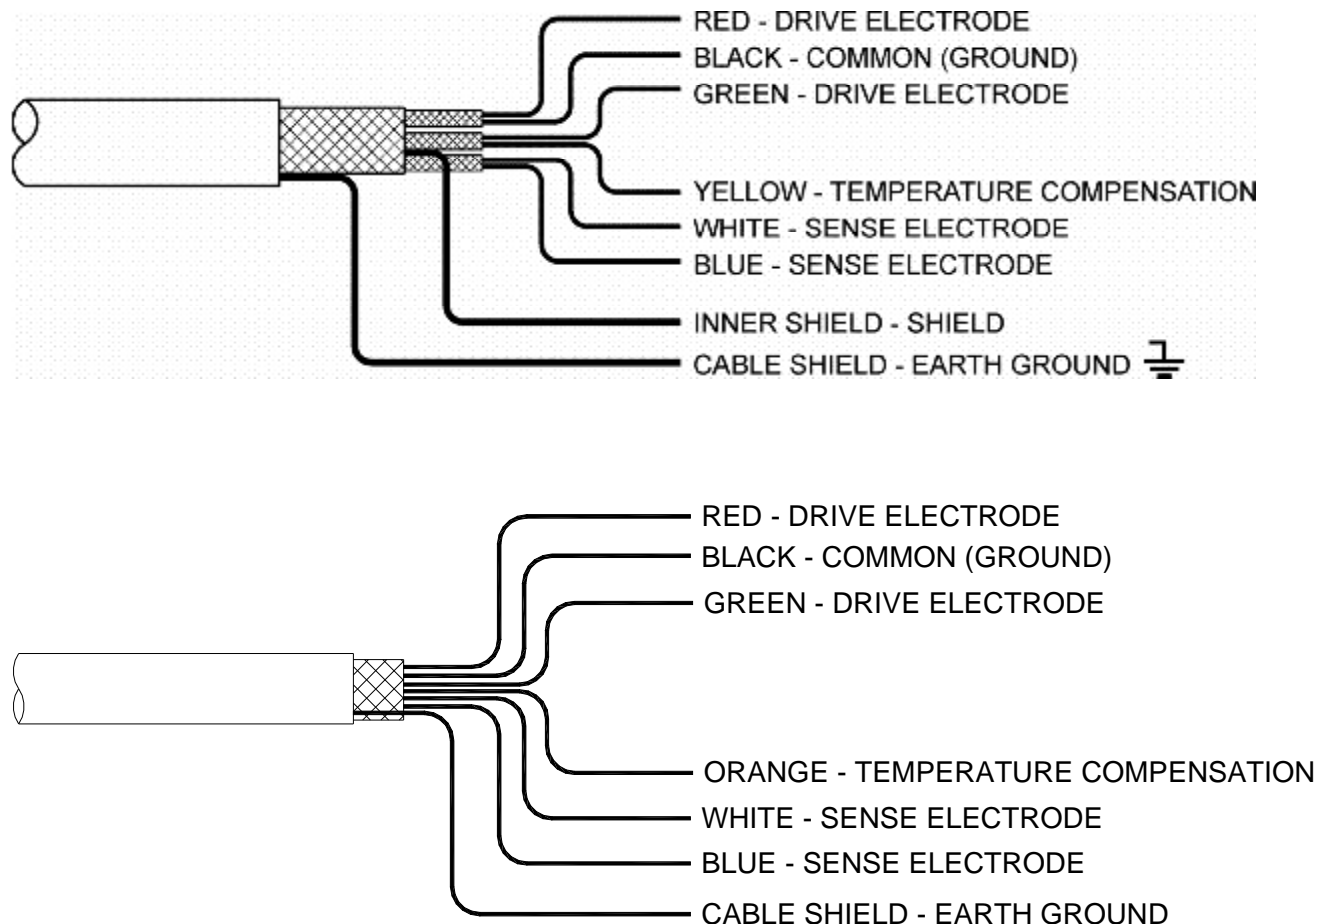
RED - DRIVE ELECTRODE
BLACK - COMMON (GROUND)
GREEN - DRIVE ELECTRODE
YELLOW - TEMPERATURE COMPENSATION
WHITE - SENSE ELECTRODE
BLUE - SENSE ELECTRODE
INNER SHIELD - SHIELD
CABLE SHIELD - EARTH GROUND

RED - DRIVE ELECTRODE
BLACK - COMMON (GROUND)
GREEN - DRIVE ELECTRODE
ORANGE - TEMPERATURE COMPENSATION
WHITE - SENSE ELECTRODE
BLUE - SENSE ELECTRODE
CABLE SHIELD - EARTH GROUND